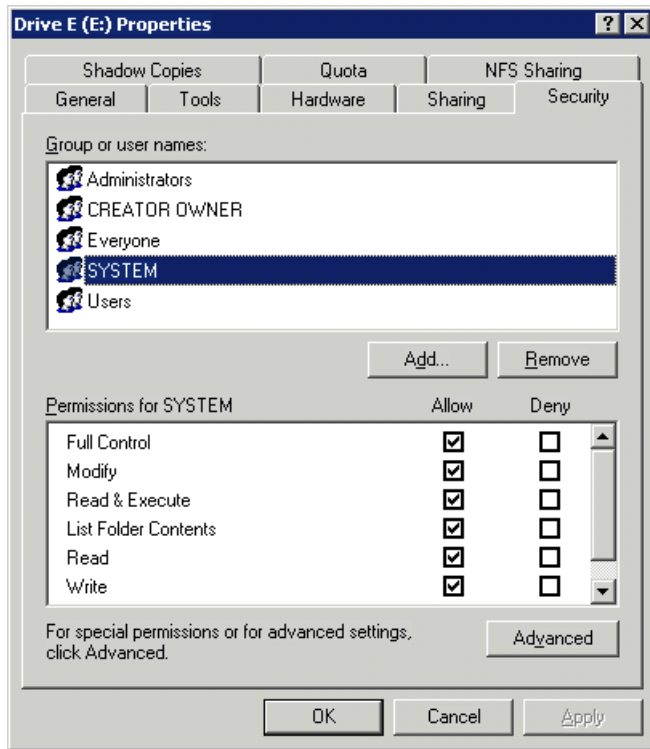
Drive E (E:) Properties ? X

Shadow Copies
Quota
NFS Sharing
General
Tools
Hardware
Sharing
Security

Group or user names:

Administrators
CREATOR OWNER
Everyone
SYSTEM
Users

Add...
Remove

Permissions for SYSTEM

| Permissions for SYSTEM | Allow | Deny |
|---|---|---|
| Full Control | ☑ | ☐ |
| Modify | ☑ | ☐ |
| Read & Execute | ☑ | ☐ |
| List Folder Contents | ☑ | ☐ |
| Read | ☑ | ☐ |
| Write | ☑ | ☐ |

For special permissions or for advanced settings, click Advanced.

Advanced

OK
Cancel
Apply